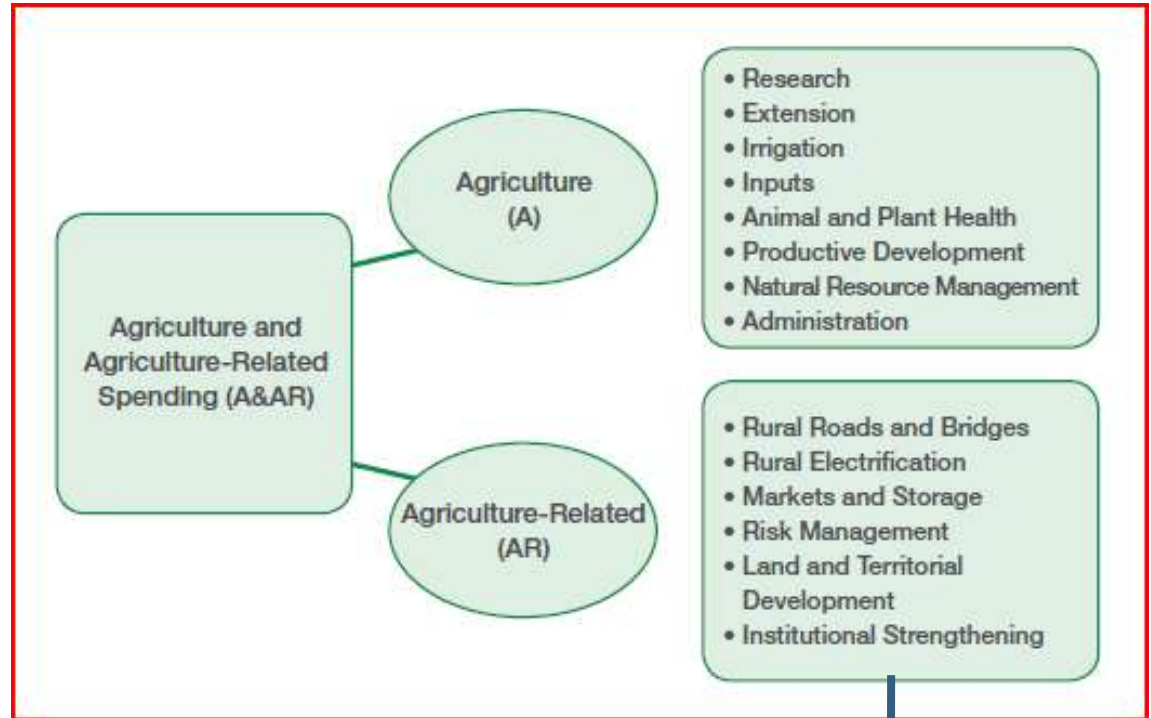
Agriculture and Agriculture-Related Spending (A&AR)

Agriculture (A)

• Research
• Extension
• Irrigation
• Inputs
• Animal and Plant Health
• Productive Development
• Natural Resource Management
• Administration

Agriculture-Related (AR)

• Rural Roads and Bridges
• Rural Electrification
• Markets and Storage
• Risk Management
• Land and Territorial Development
• Institutional Strengthening